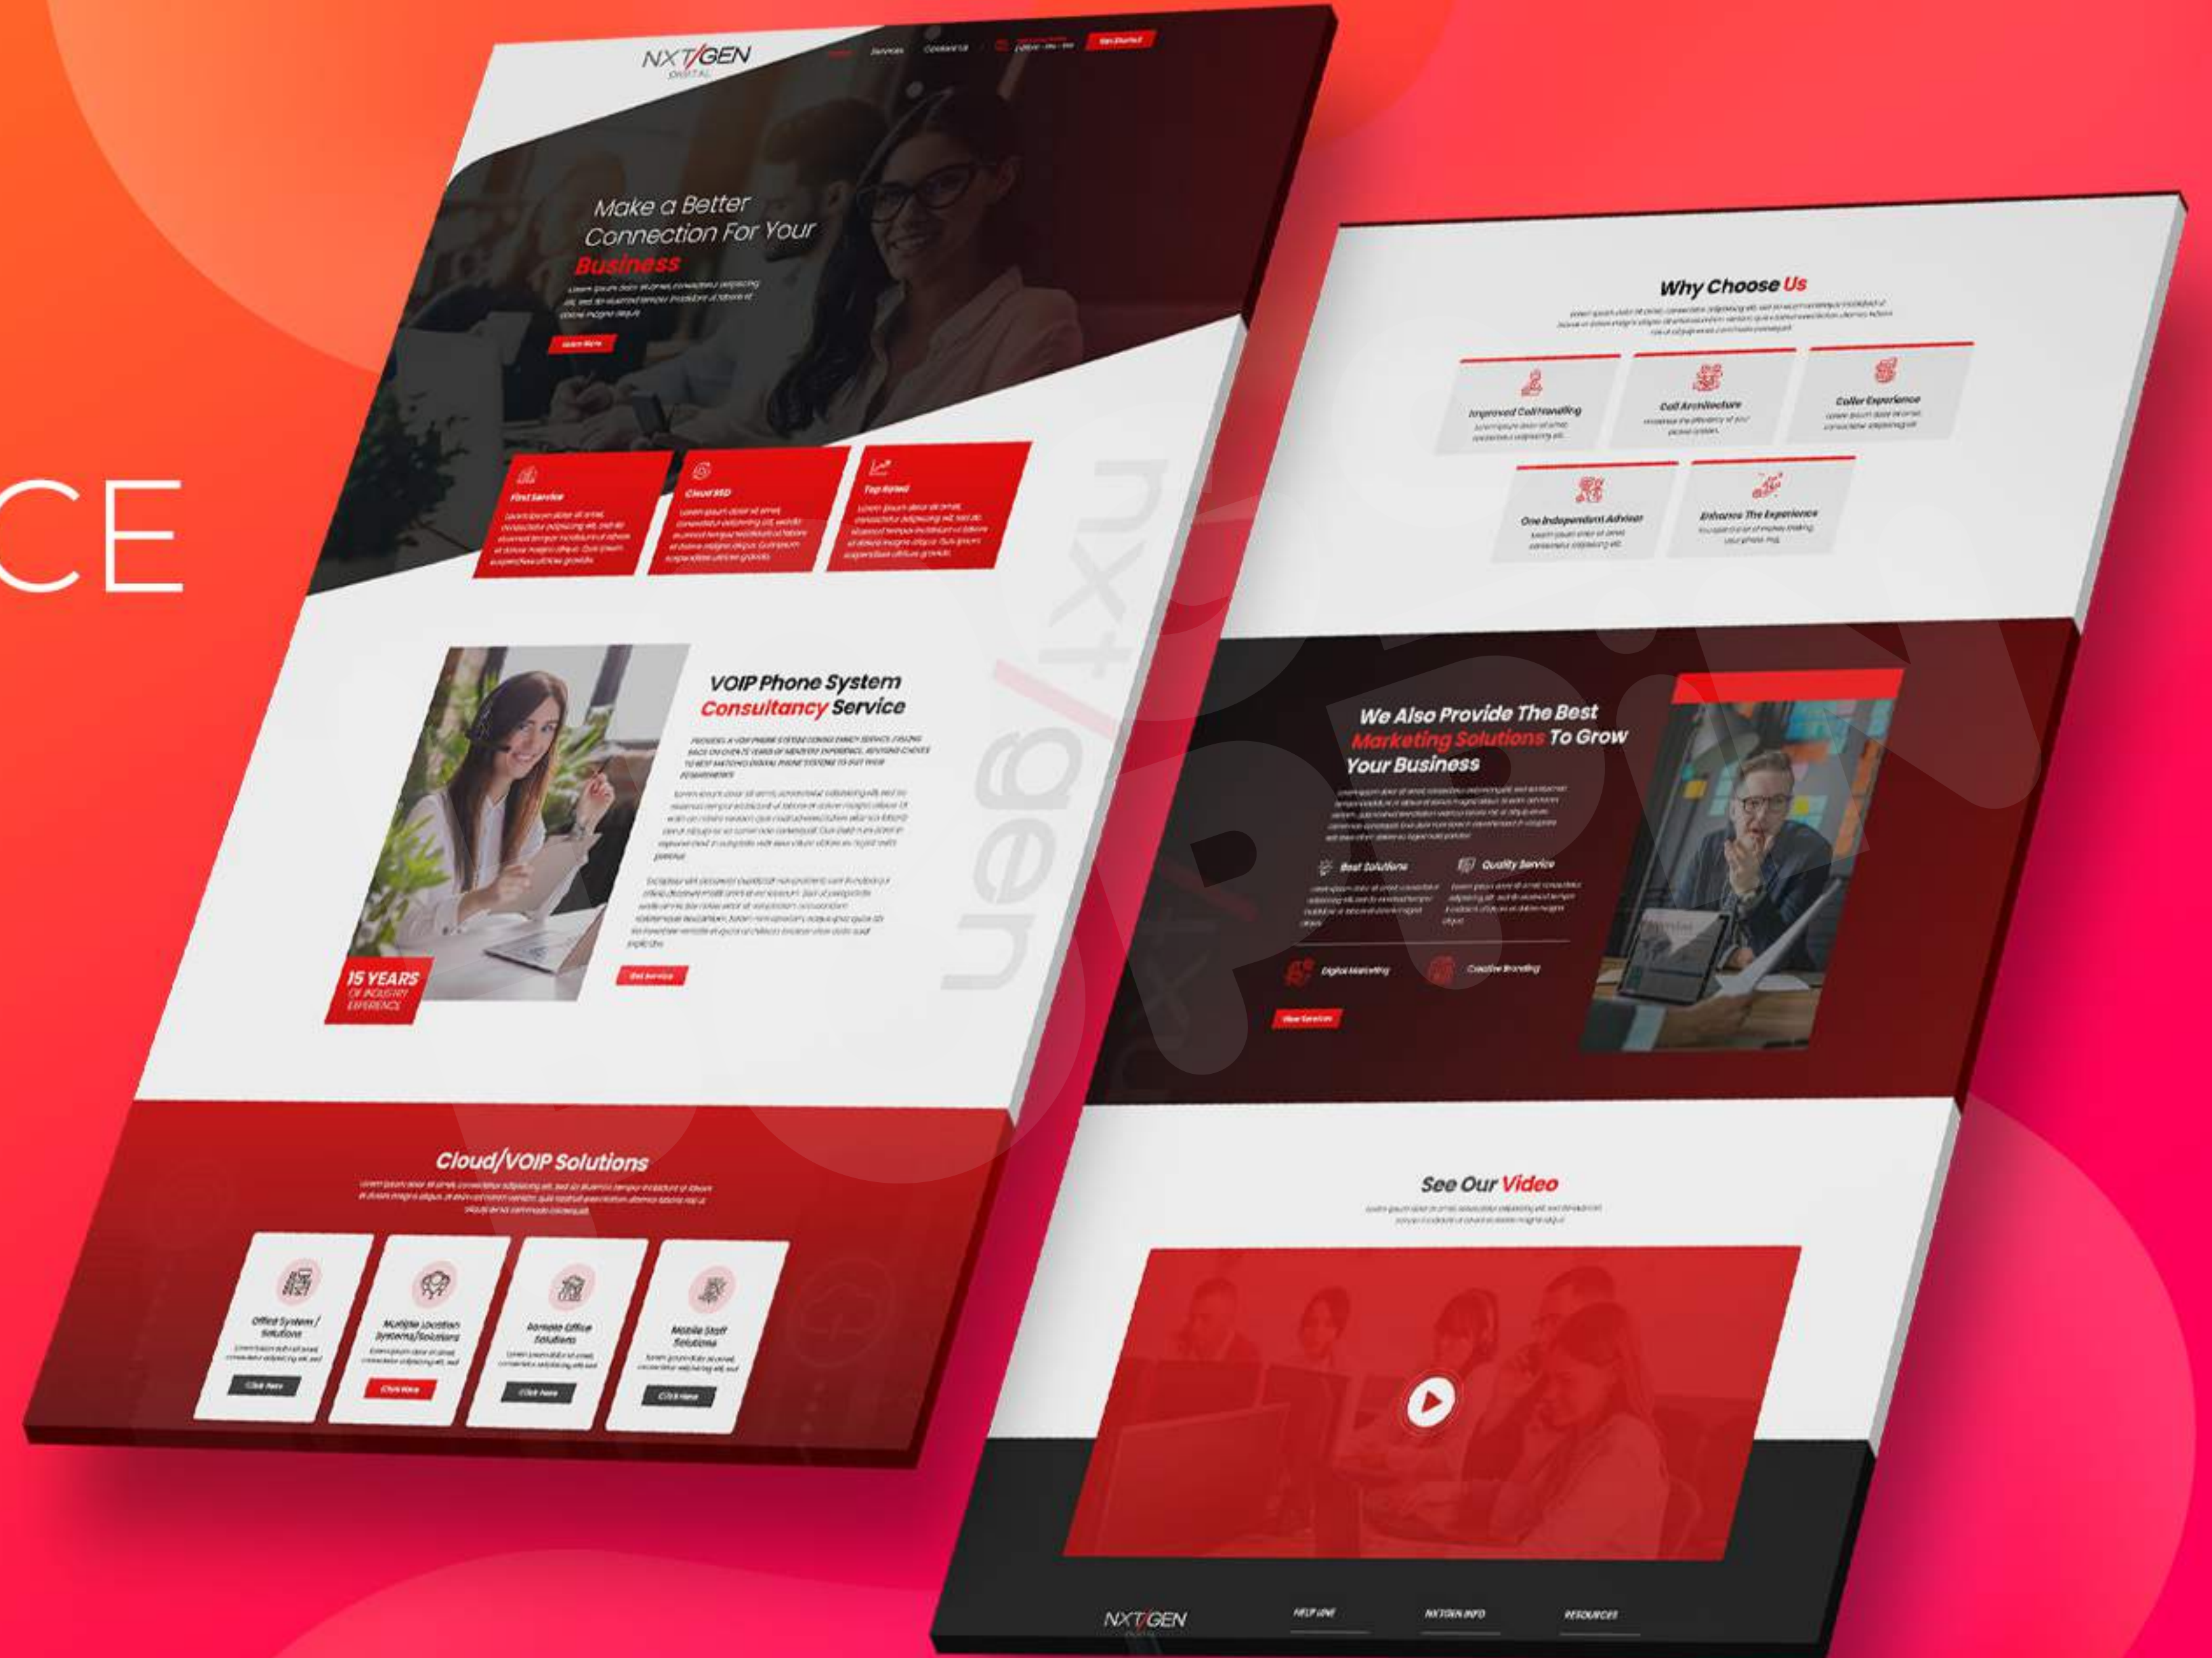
CE

NXT/GEN
DIGITAL

Home Services Contact Us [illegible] Get Started

Make a Better Connection For Your Business

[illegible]

Learn More

First Service
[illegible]

Cloud 99D
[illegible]

Top Rated
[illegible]

VOIP Phone System Consultancy Service

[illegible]

15 YEARS OF INDUSTRY EXPERIENCE

Get Service

Cloud/VOIP Solutions

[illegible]

Office System / Solutions
Click Here

Multiple Location Systems/Solutions
Click Here

Remote Office Solutions
Click Here

Mobile Staff Solutions
Click Here

nxt/gen

Why Choose Us

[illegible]

Improved Call Handling

Call Architecture

Caller Experience

One Independent Advisor

Enhance The Experience

We Also Provide The Best Marketing Solutions To Grow Your Business

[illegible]

Best Solutions

Quality Service

Digital Marketing

Creative Branding

View Services

See Our Video

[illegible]

NXT/GEN

HELP LINE

NXTGEN INFO

RESOURCES